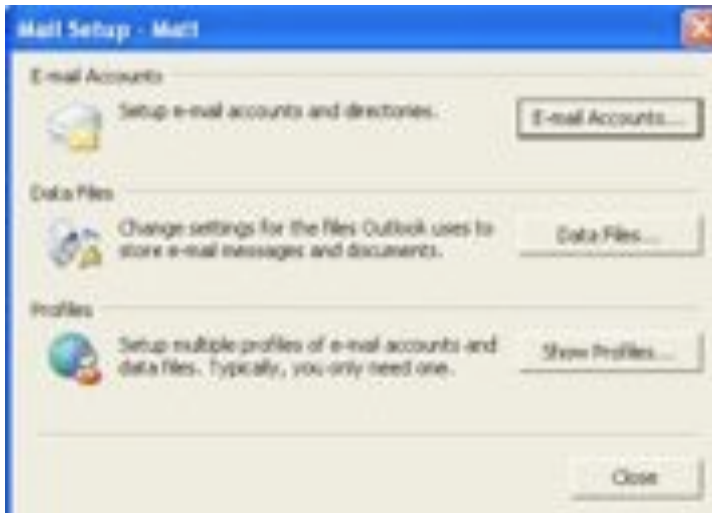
Mail Setup - Mail

E-mail Accounts

Setup e-mail accounts and directories.

E-mail Accounts...

Data Files

Change settings for the files Outlook uses to store e-mail messages and documents.

Data Files...

Profiles

Setup multiple profiles of e-mail accounts and data files. Typically, you only need one.

Show Profiles...

Close